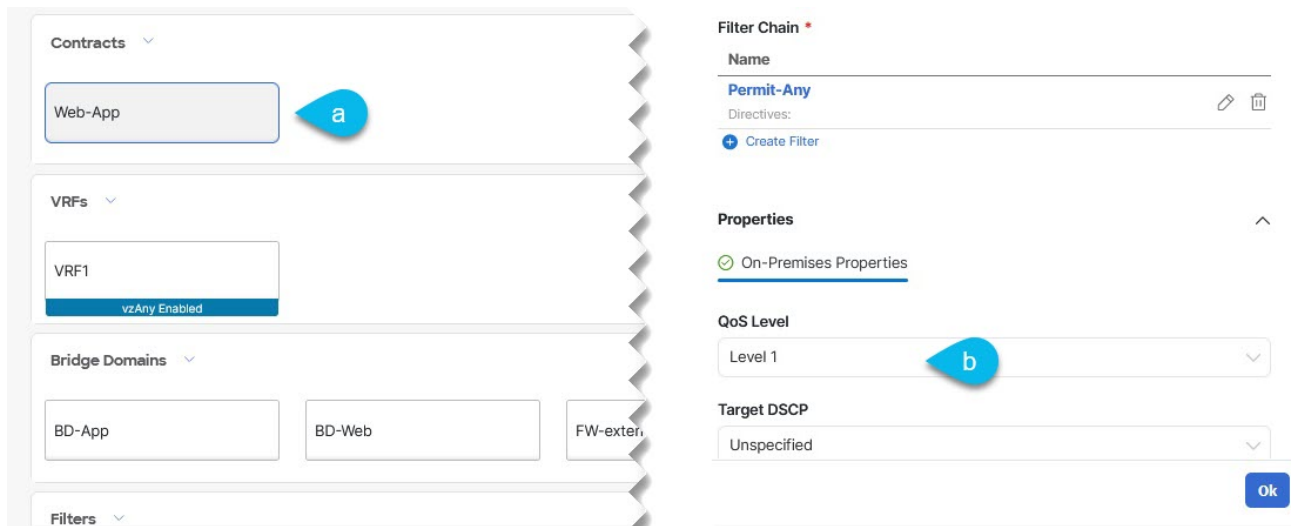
Contracts

Web-App

a

VRFs

VRF1

vzAny Enabled

Bridge Domains

BD-App

BD-Web

FW-exter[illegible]

Filters

Filter Chain *

Name

Permit-Any

Directives:

Create Filter

Properties

On-Premises Properties

QoS Level

Level 1

b

Target DSCP

Unspecified

Ok